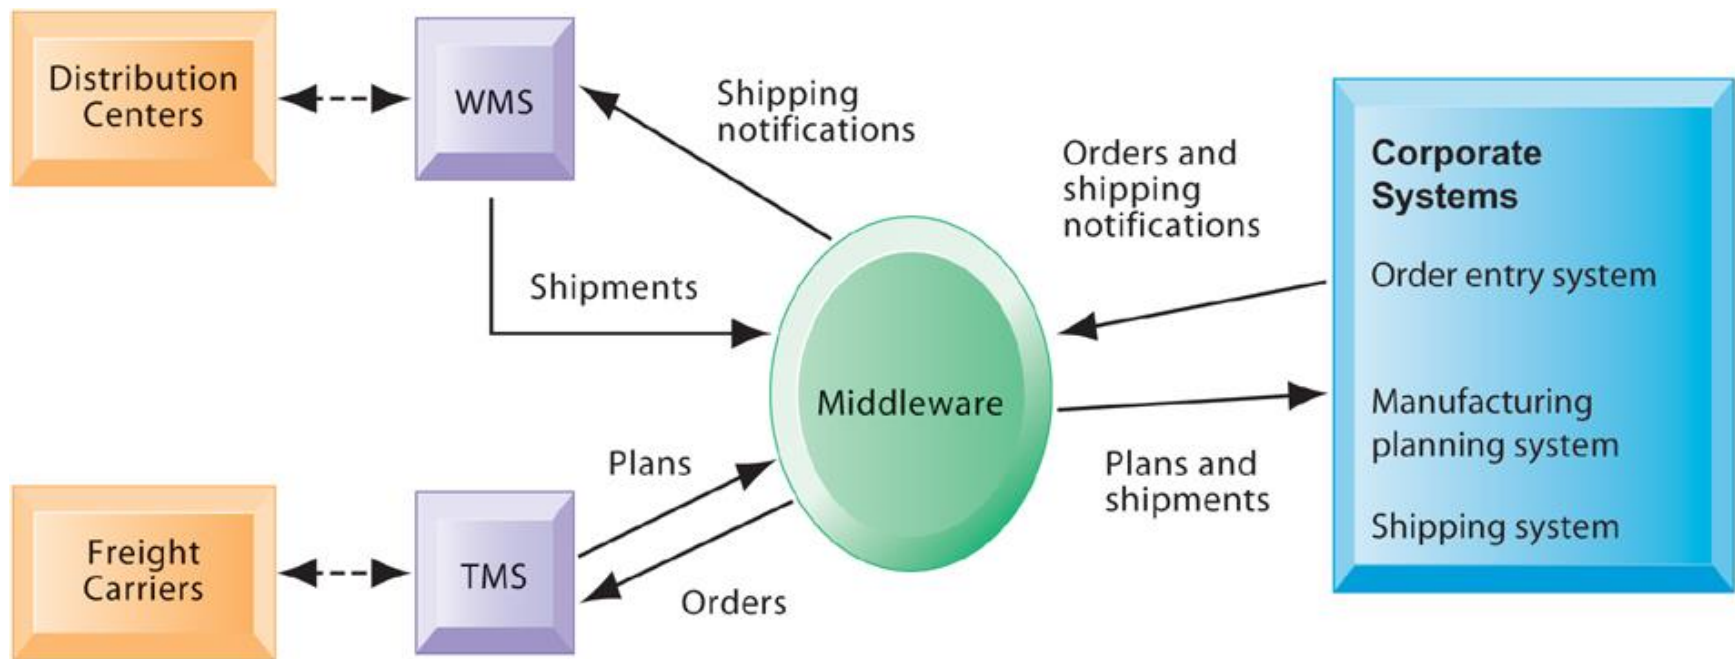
Distribution Centers

WMS

Shipping notifications

Orders and shipping notifications

Corporate Systems

Order entry system

Shipments

Middleware

Manufacturing planning system

Plans

Plans and shipments

Shipping system

Freight Carriers

TMS

Orders